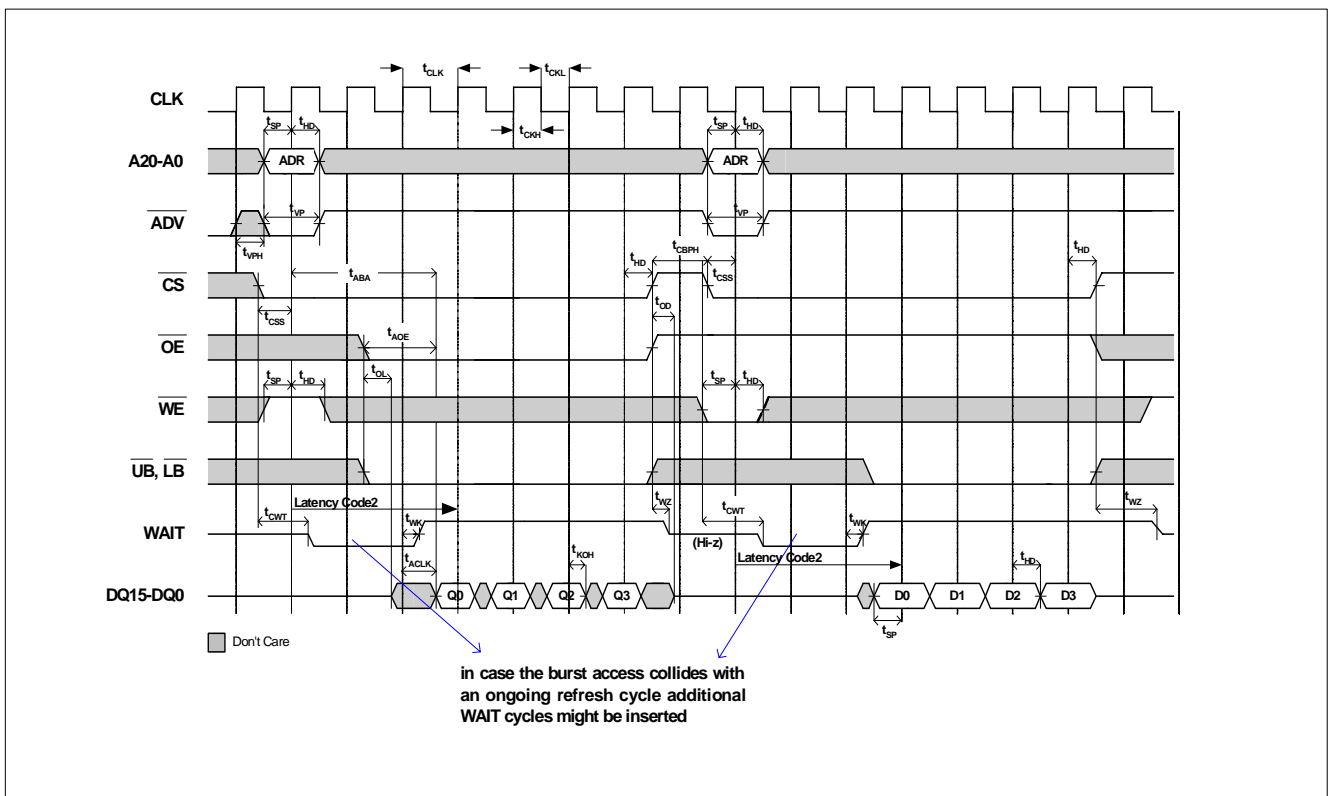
$t_{CLK}$ $t_{CKL}$

CLK

$t_{CKH}$

$t_{SP}$ $t_{HD}$ $t_{SP}$ $t_{HD}$

A20-A0

ADR ADR

$\overline{ADV}$

$t_{VP}$ $t_{VP}$

$t_{VPH}$

$t_{CBPH}$

$t_{HD}$ $t_{HD}$

$\overline{CS}$

$t_{ABA}$

$t_{CSS}$

$t_{OD}$

$t_{CSS}$

$\overline{OE}$

$t_{AOE}$

$t_{OL}$

$t_{SP}$ $t_{HD}$ $t_{SP}$ $t_{HD}$

$\overline{WE}$

$\overline{UB}$, $\overline{LB}$

Latency Code2

$t_{WZ}$ $t_{WZ}$

$t_{CWT}$ $t_{CWT}$

WAIT

$t_{WK}$ $t_{WK}$

(Hi-z)

Latency Code2

$t_{KOH}$

$t_{ACLK}$

$t_{HD}$

DQ15-DQ0

Q0 Q1 Q2 Q3 D0 D1 D2 D3

$t_{SP}$

Don't Care

in case the burst access collides with an ongoing refresh cycle additional WAIT cycles might be inserted